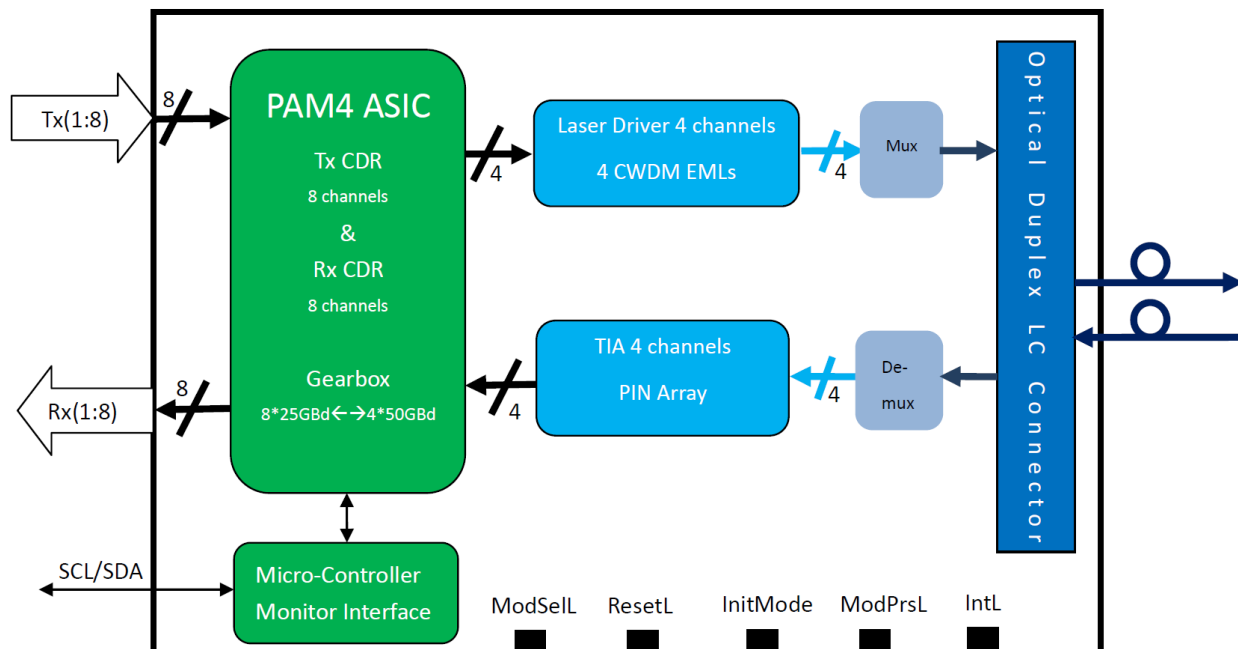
Tx(1:8)

8

PAM4 ASIC

Tx CDR

8 channels

&

Rx CDR

8 channels

Gearbox

8*25GBd←→4*50GBd

4

Laser Driver 4 channels

4 CWDM EMLs

4

Mux

Optical Duplex LC Connector

TIA 4 channels

PIN Array

4

4

De-mux

Rx(1:8)

8

SCL/SDA

Micro-Controller

Monitor Interface

ModSelL

ResetL

InitMode

ModPrsL

IntL